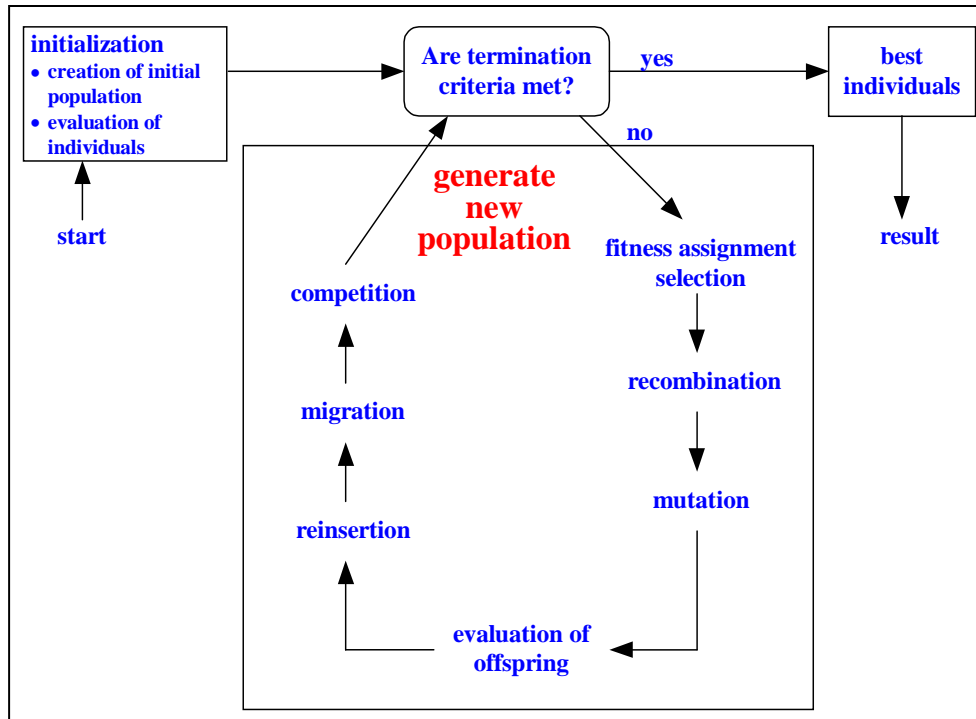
initialization
• creation of initial population
• evaluation of individuals

start

Are termination criteria met?

yes

no

best individuals

result

generate new population

fitness assignment selection

recombination

mutation

evaluation of offspring

reinsertion

migration

competition